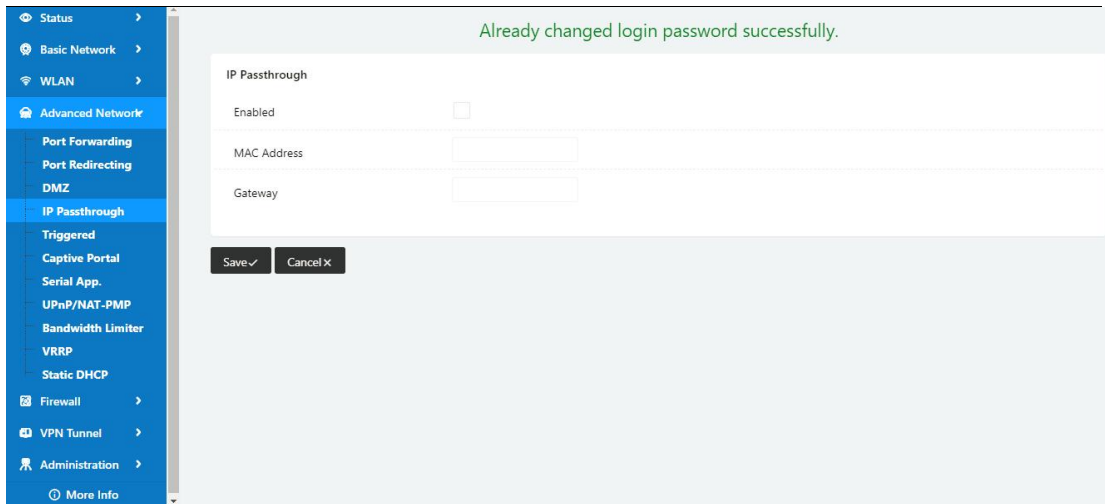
Status
Basic Network
WLAN
Advanced Network
Port Forwarding
Port Redirecting
DMZ
IP Passthrough
Triggered
Captive Portal
Serial App.
UPnP/NAT-PMP
Bandwidth Limiter
VRRP
Static DHCP
Firewall
VPN Tunnel
Administration
More Info

Already changed login password successfully.

IP Passthrough

Enabled

MAC Address

Gateway

Save ✓ Cancel ×